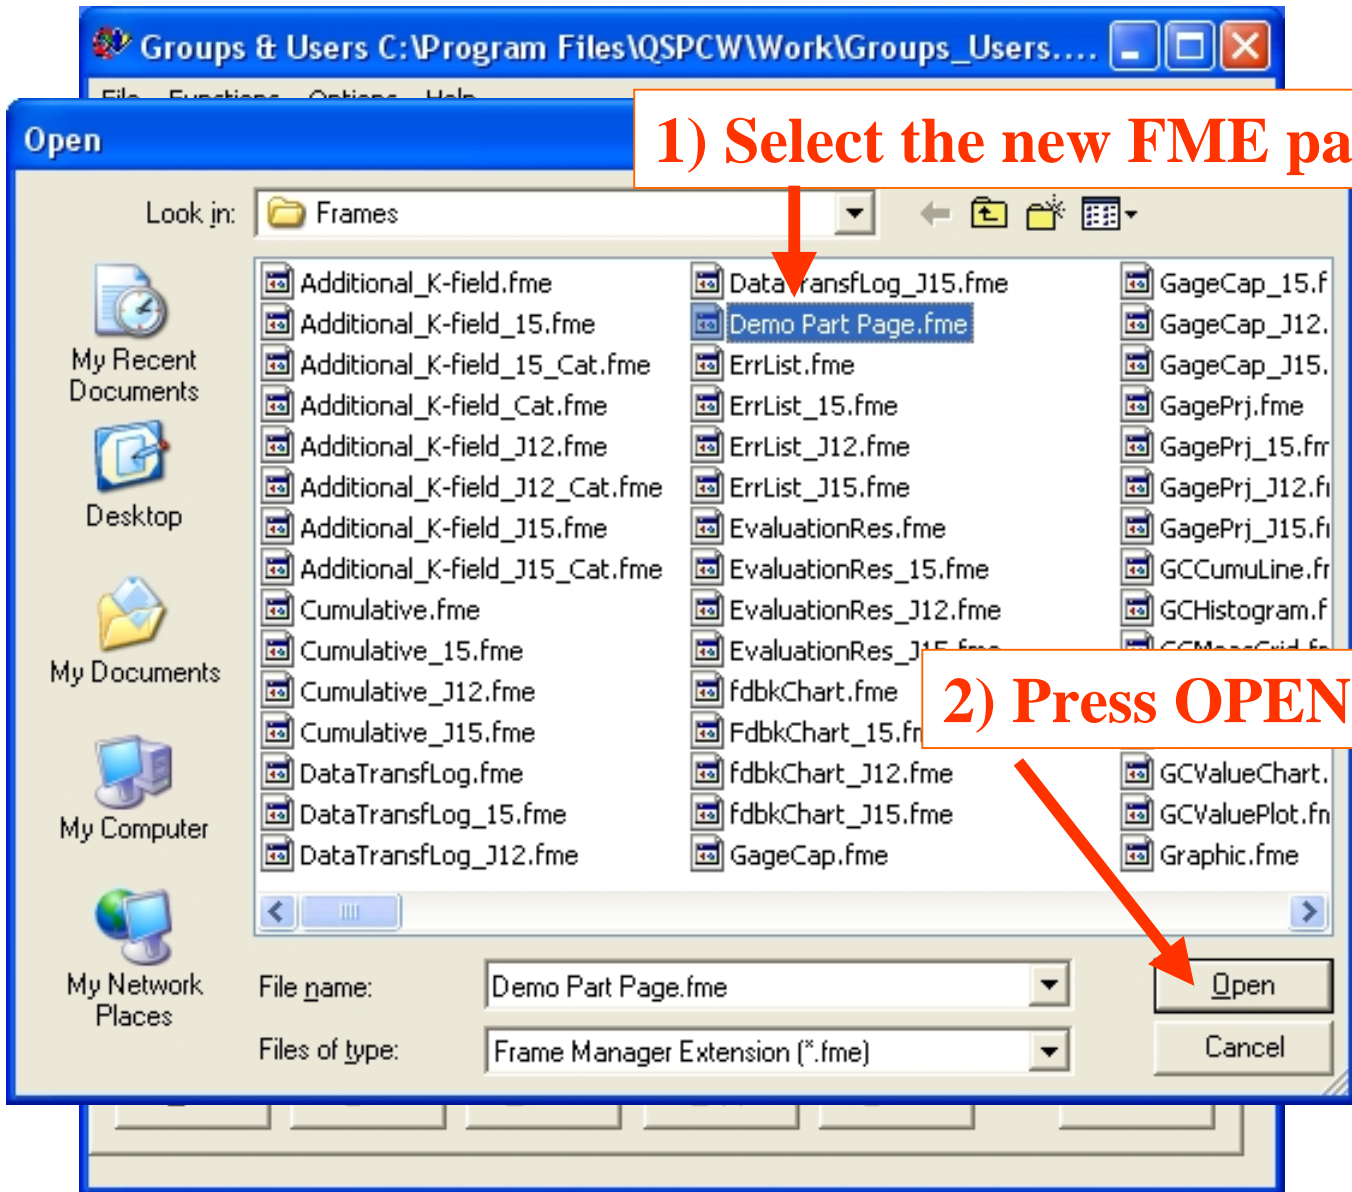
Groups & Users C:\Program Files\QSPCW\Work\Groups_Users....

File Functions Options Help

Open

1) Select the new FME pa

Look in: Frames

My Recent Documents

Desktop

My Documents

My Computer

My Network Places

Additional_K-field.fme
Additional_K-field_15.fme
Additional_K-field_15_Cat.fme
Additional_K-field_Cat.fme
Additional_K-field_J12.fme
Additional_K-field_J12_Cat.fme
Additional_K-field_J15.fme
Additional_K-field_J15_Cat.fme
Cumulative.fme
Cumulative_15.fme
Cumulative_J12.fme
Cumulative_J15.fme
DataTransfLog.fme
DataTransfLog_15.fme
DataTransfLog_J12.fme

DataTransfLog_J15.fme
Demo Part Page.fme
ErrList.fme
ErrList_15.fme
ErrList_J12.fme
ErrList_J15.fme
EvaluationRes.fme
EvaluationRes_15.fme
EvaluationRes_J12.fme
EvaluationRes_J15.fme
fdbkChart.fme
FdbkChart_15.fr
fdbkChart_J12.fme
fdbkChart_J15.fme
GageCap.fme

GageCap_15.f
GageCap_J12.
GageCap_J15.
GagePrj.fme
GagePrj_15.fm
GagePrj_J12.f
GagePrj_J15.f
GCCumuLine.f
GCHistogram.f
GCMeanGrid.f
GCValueChart.
GCValuePlot.fn
Graphic.fme

2) Press OPEN

File name: Demo Part Page.fme

Files of type: Frame Manager Extension (*.fme)

Open

Cancel